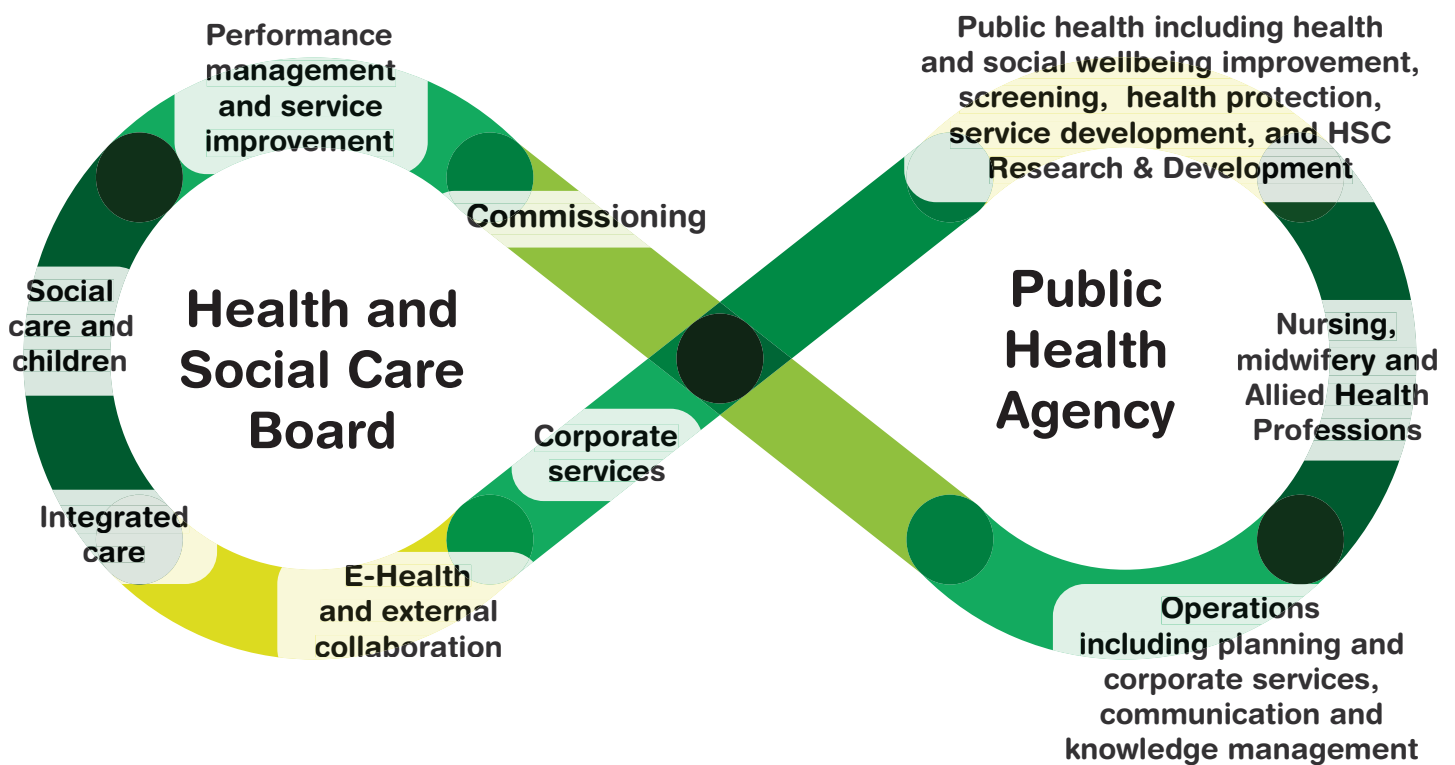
Performance management and service improvement

Commissioning

Social care and children

Health and Social Care Board

Corporate services

Integrated care

E-Health and external collaboration

Public health including health and social wellbeing improvement, screening, health protection, service development, and HSC Research & Development

Public Health Agency

Nursing, midwifery and Allied Health Professions

Operations including planning and corporate services, communication and knowledge management